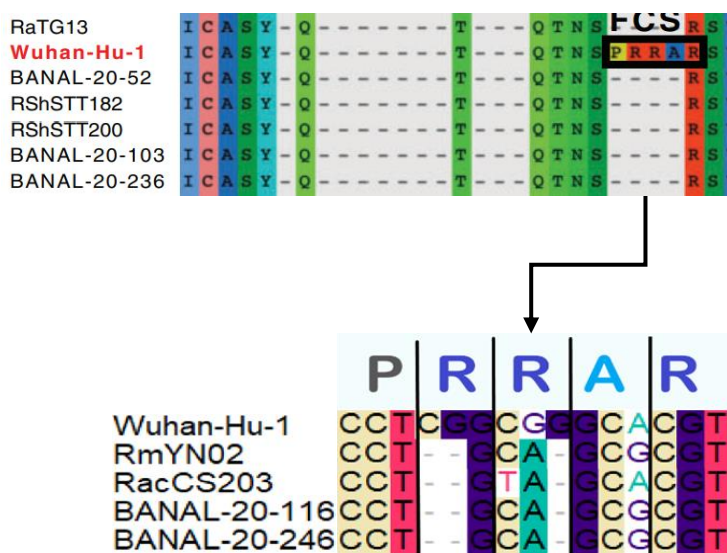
RaTG13 I C A S Y - Q - - - - - - - T - - - Q T N S - - - - R S
Wuhan-Hu-1 I C A S Y - Q - - - - - - - T - - - Q T N S P R R A R S
BANAL-20-52 I C A S Y - Q - - - - - - - T - - - Q T N S - - - - R S
RShSTT182 I C A S Y - Q - - - - - - - T - - - Q T N S - - - - R S
RShSTT200 I C A S Y - Q - - - - - - - T - - - Q T N S - - - - R S
BANAL-20-103 I C A S Y - Q - - - - - - - T - - - Q T N S - - - - R S
BANAL-20-236 I C A S Y - Q - - - - - - - T - - - Q T N S - - - - R S

FCS

| | P | R | R | A | R |
|---|---|---|---|---|---|
| Wuhan-Hu-1 | C C T | C G G | C G G | G C A | C G T |
| RmYN02 | C C T | - - G | C A - | G C G | C G T |
| RacCS203 | C C T | - - G | T A - | G C A | C G T |
| BANAL-20-116 | C C T | - - G | C A - | G C G | C G T |
| BANAL-20-246 | C C T | - - G | C A - | G C G | C G T |